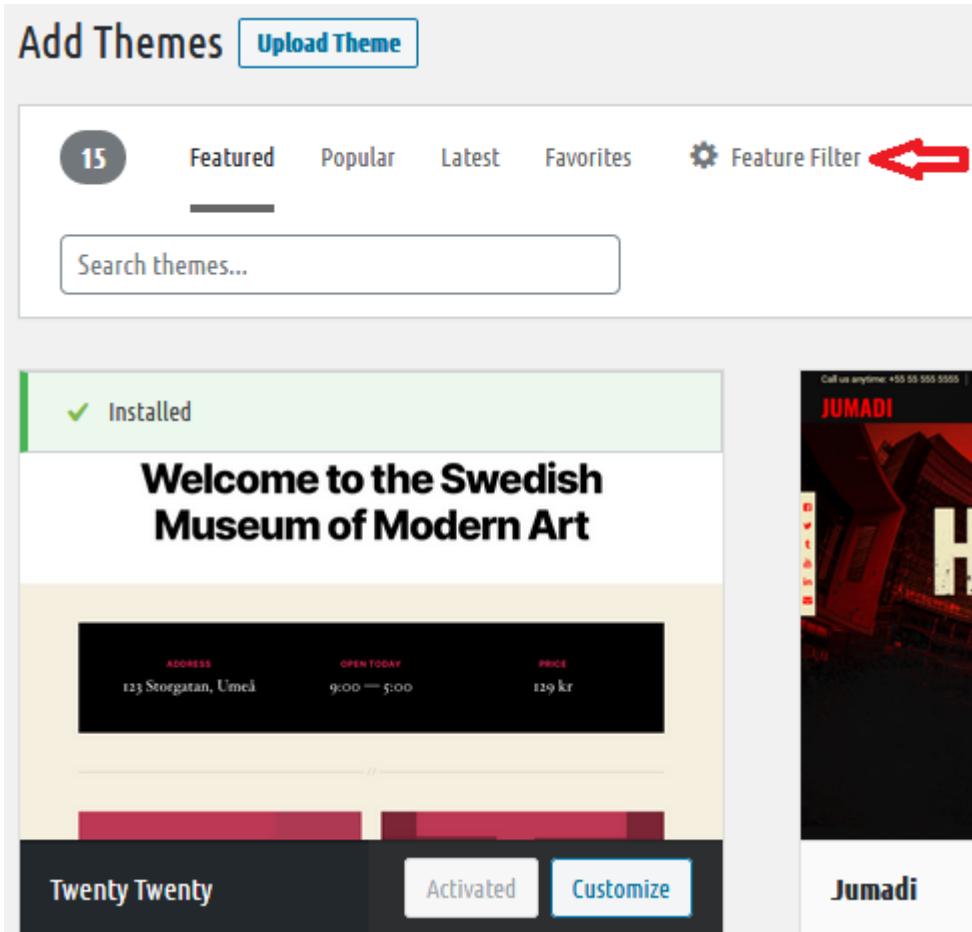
Add Themes Upload Theme

15 Featured Popular Latest Favorites Feature Filter

Search themes...

Installed

Welcome to the Swedish Museum of Modern Art

| ADDRESS | OPEN TODAY | PRICE |
|---|---|---|
| 123 Storgatan, Umeå | 9:00 — 5:00 | 129 kr |

Twenty Twenty Activated Customize

Call us anytime: +55 55 555 5555

JUMADI

Jumadi